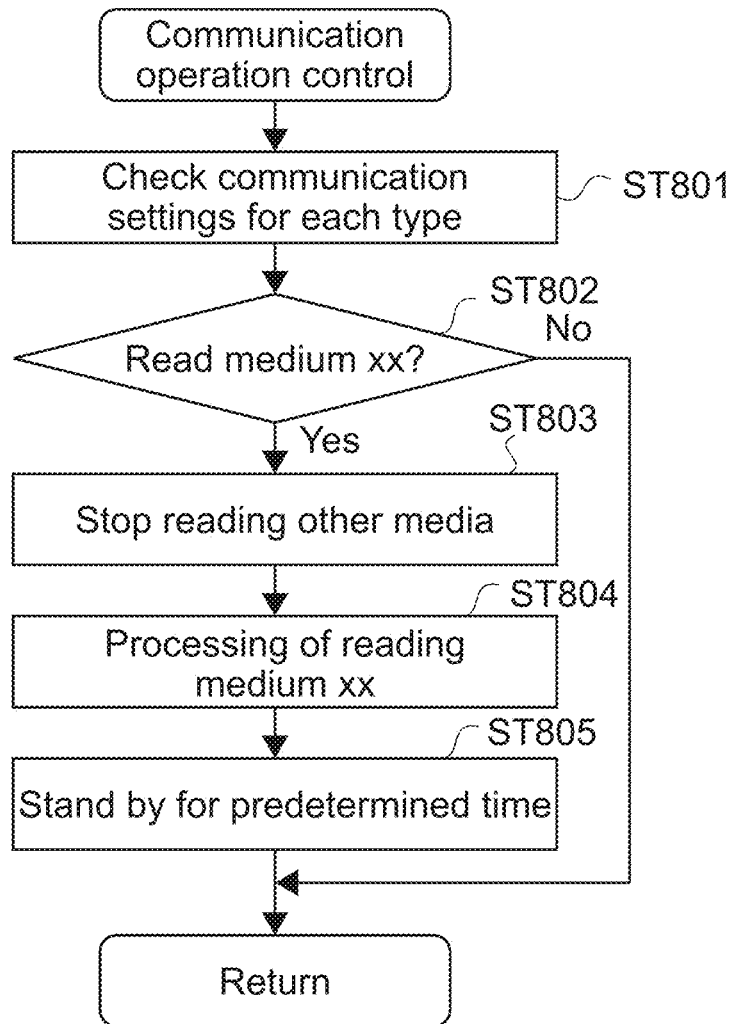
Communication operation control

Check communication settings for each type

ST801

ST802

No

Read medium xx?

Yes

ST803

Stop reading other media

ST804

Processing of reading medium xx

ST805

Stand by for predetermined time

Return